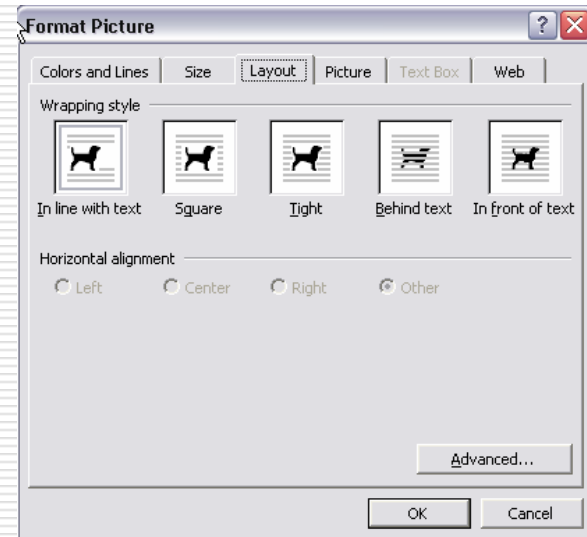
Format Picture

?

Colors and Lines | Size | Layout | Picture | Text Box | Web

Wrapping style

In line with text Square Tight Behind text In front of text

Horizontal alignment

Left Center Right Other

Advanced...

OK Cancel